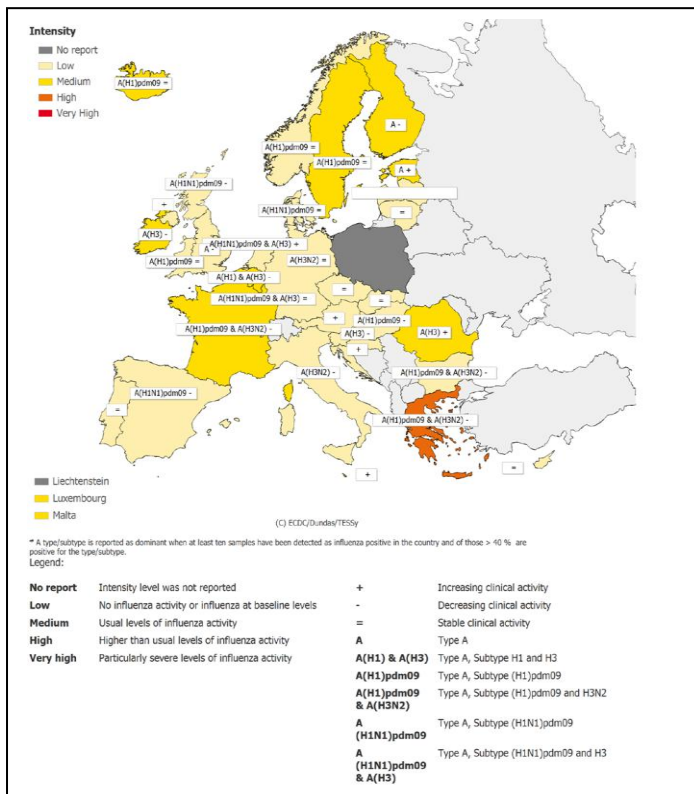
Intensity
No report
Low
Medium
High
Very High

A(H1)pdm09 =
A -
A(H1)pdm09 =
A(H1)pdm09 =
A +
A(H1N1)pdm09 -
+
A(H1N1)pdm09 =
=
A(H3) -
A(H1N1)pdm09 & A(H3) +
A -
A(H1)pdm09 =
A(H3N2) -
A(H1) & A(H3) -
=
=
A(H1N1)pdm09 & A(H3) =
=
+
A(H1)pdm09 -
A(H1)pdm09 & A(H3N2) -
A(H3) -
A(H3) +
+
A(H3N2) -
A(H1)pdm09 & A(H3N2) -
A(H1N1)pdm09 -
=
A(H1)pdm09 & A(H3N2) -
=
+

Liechtenstein
Luxembourg
Malta

(C) ECDC/Dundas/TESSy

* A type/subtype is reported as dominant when at least ten samples have been detected as influenza positive in the country and of those > 40 % are positive for the type/subtype.
Legend:

| | | | |
|---|---|---|---|
| No report | Intensity level was not reported | + | Increasing clinical activity |
| Low | No influenza activity or influenza at baseline levels | - | Decreasing clinical activity |
| Medium | Usual levels of influenza activity | = | Stable clinical activity |
| High | Higher than usual levels of influenza activity | A | Type A |
| Very high | Particularly severe levels of influenza activity | A(H1) & A(H3) | Type A, Subtype H1 and H3 |
| | | A(H1)pdm09 | Type A, Subtype (H1)pdm09 |
| | | A(H1)pdm09 & A(H3N2) | Type A, Subtype (H1)pdm09 and H3N2 |
| | | A (H1N1)pdm09 | Type A, Subtype (H1N1)pdm09 |
| | | A (H1N1)pdm09 & A(H3) | Type A, Subtype (H1N1)pdm09 and H3 |